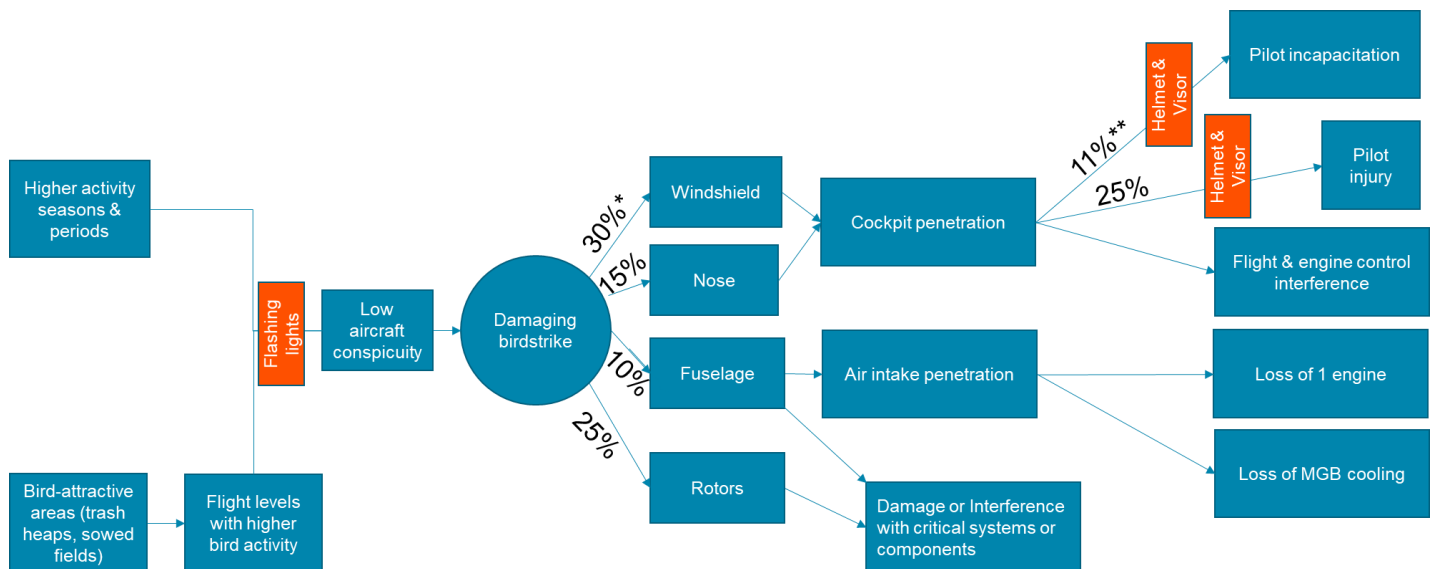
Higher activity seasons & periods

Bird-attractive areas (trash heaps, sowed fields)

Flight levels with higher bird activity

Flashing lights

Low aircraft conspicuity

Damaging birdstrike

30%*

15%

10%

25%

Windshield

Nose

Fuselage

Rotors

Cockpit penetration

Air intake penetration

Damage or Interference with critical systems or components

11%**

25%

Helmet & Visor

Helmet & Visor

Pilot incapacitation

Pilot injury

Flight & engine control interference

Loss of 1 engine

Loss of MGB cooling